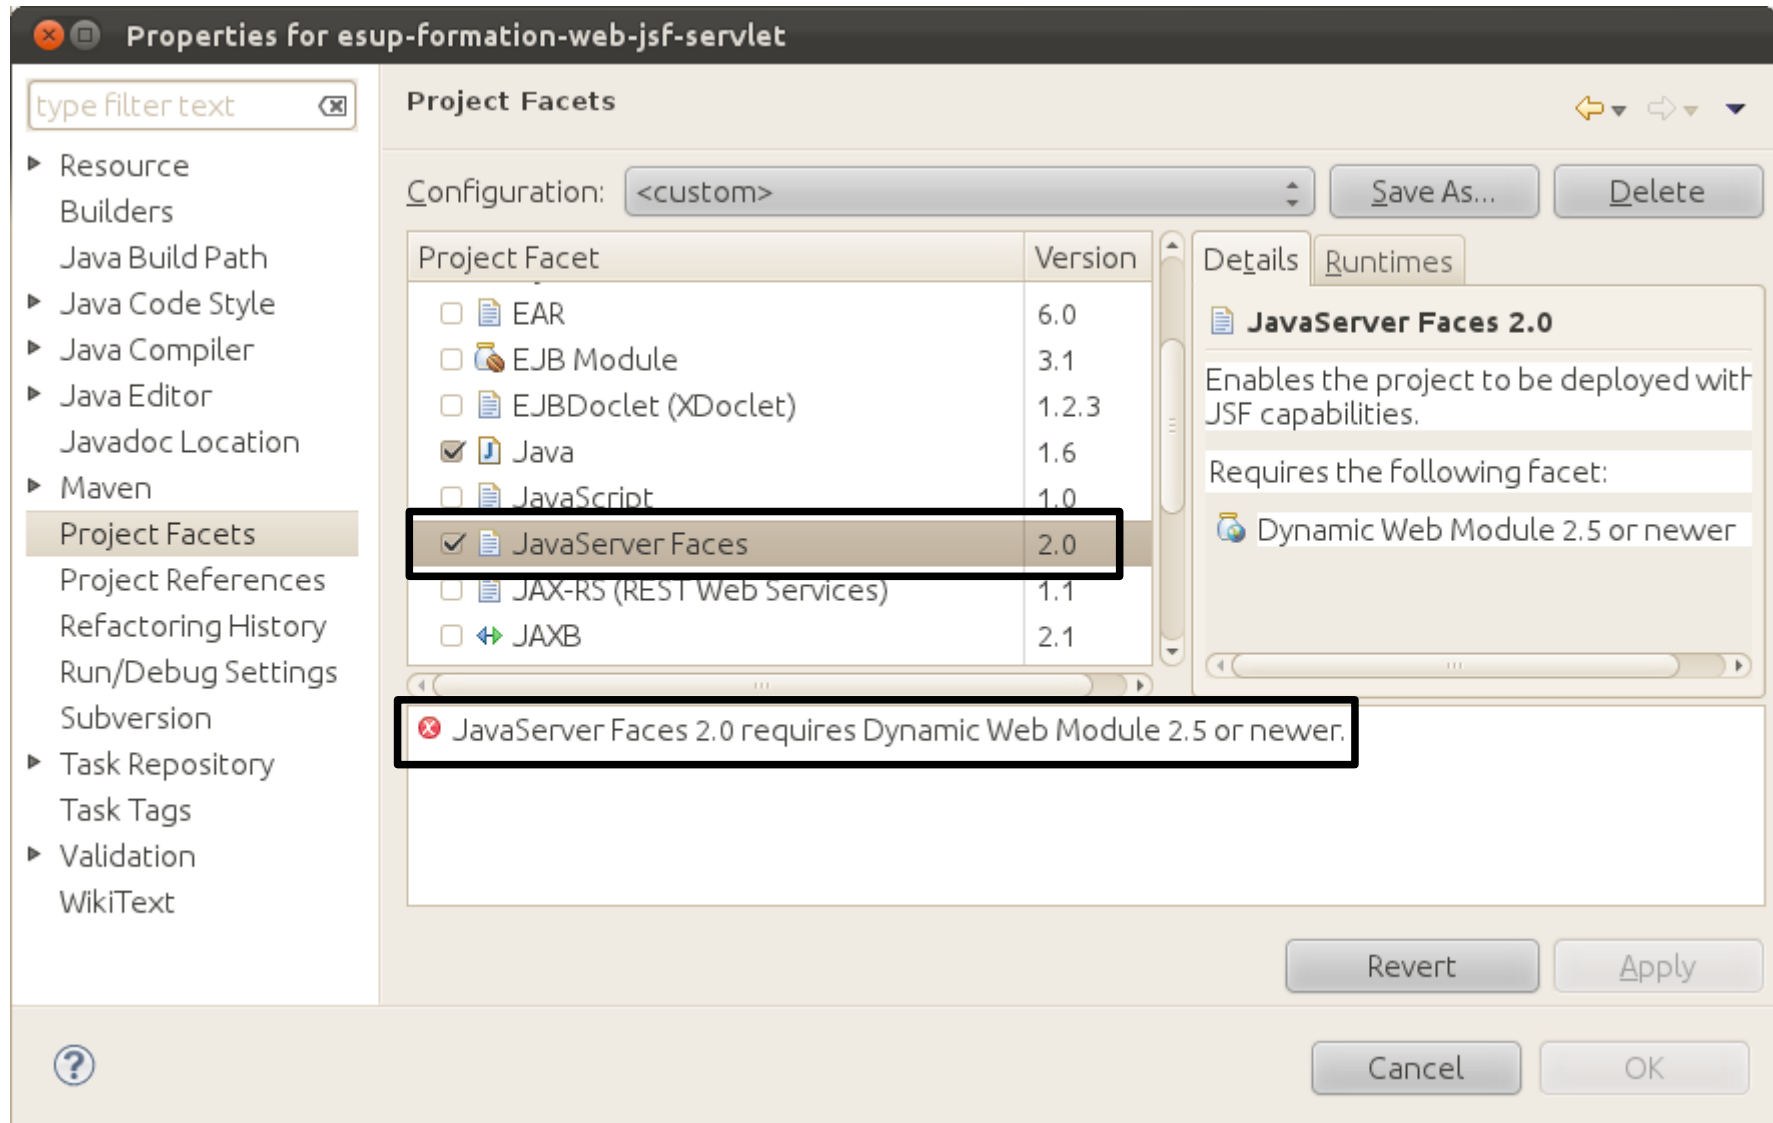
Properties for esup-formation-web-jsf-servlet

type filter text

Resource
Builders
Java Build Path
Java Code Style
Java Compiler
Java Editor
Javadoc Location
Maven
Project Facets
Project References
Refactoring History
Run/Debug Settings
Subversion
Task Repository
Task Tags
Validation
WikiText

Project Facets

Configuration: <custom>
Save As...
Delete

| Project Facet | Version |
|---|---|
| EAR | 6.0 |
| EJB Module | 3.1 |
| EJBDoclet (XDoclet) | 1.2.3 |
| Java | 1.6 |
| JavaScript | 1.0 |
| JavaServer Faces | 2.0 |
| JAX-RS (REST Web Services) | 1.1 |
| JAXB | 2.1 |

Details Runtimes

JavaServer Faces 2.0

Enables the project to be deployed with JSF capabilities.

Requires the following facet:

Dynamic Web Module 2.5 or newer

JavaServer Faces 2.0 requires Dynamic Web Module 2.5 or newer.

Revert
Apply

Cancel
OK